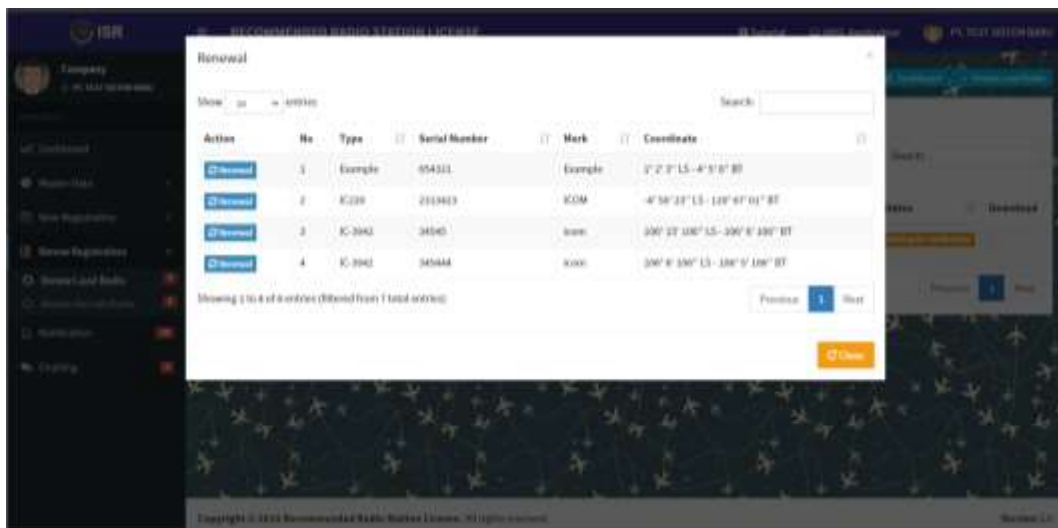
ISR

RECOMMENDED RADIO STATION LICENSE

PT. TEST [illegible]

Company

Dashboard

Master Data

New Registration

Renew Registration

Renew Land Radio

Notification

Chatting

Renewal

Show 10 entries

Search:

| Action | No | Type | Serial Number | Merk | Coordinate |
|---|---|---|---|---|---|
| Renewal | 1 | Example | 654321 | Example | 1° 2' 3" LS - 4° 5' 6" BT |
| Renewal | 2 | IC-220 | 2153623 | ICOM | -4° 56' 23" LS - 120° 47' 01" BT |
| Renewal | 3 | IC-3042 | 34545 | Icom | 100° 23' 100" LS - 100° 8' 100" BT |
| Renewal | 4 | IC-3042 | 345444 | Icom | 100° 8' 100" LS - 100° 9' 100" BT |

Showing 1 to 4 of 4 entries (filtered from 7 total entries)

Previous 1 Next

Close

Search:

Status

Download

Previous 1 Next

Copyright © 2021 Recommended Radio Station License. All rights reserved.

Version 1.0